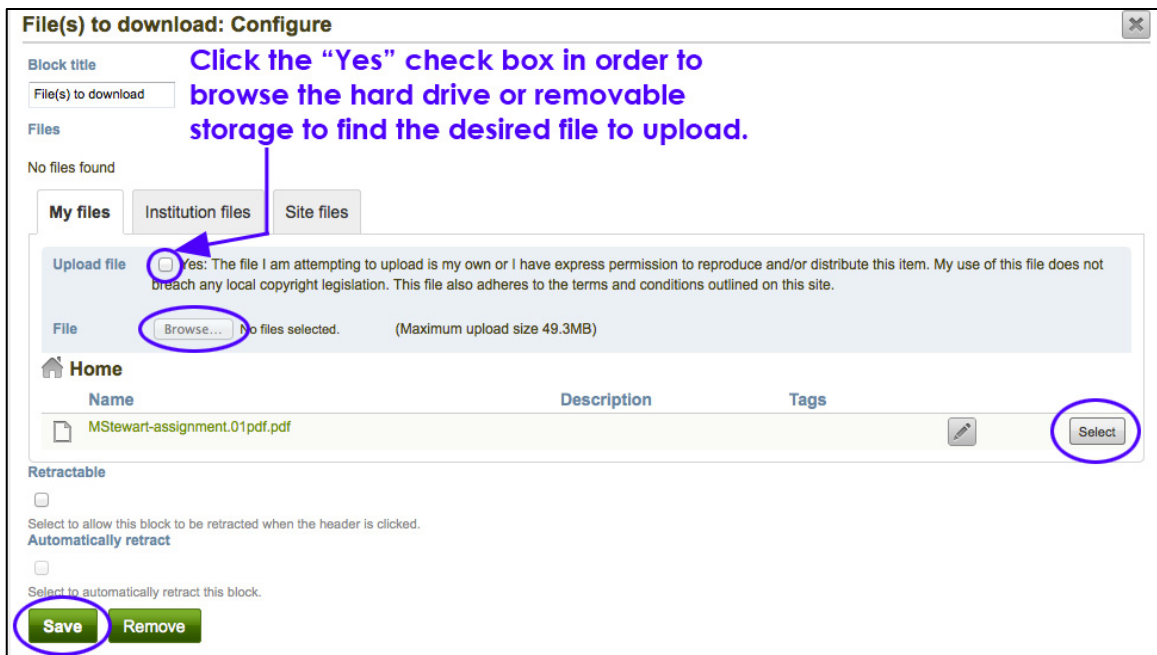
File(s) to download: Configure

Block title

File(s) to download

Click the “Yes” check box in order to browse the hard drive or removable storage to find the desired file to upload.

Files

No files found

My files | Institution files | Site files

Upload file

Yes: The file I am attempting to upload is my own or I have express permission to reproduce and/or distribute this item. My use of this file does not breach any local copyright legislation. This file also adheres to the terms and conditions outlined on this site.

File

Browse... No files selected. (Maximum upload size 49.3MB)

Home

| Name | Description | Tags | |
|---|---|---|---|
| MStewart-assignment.01pdf.pdf | | | Select |

Retractable

Select to allow this block to be retracted when the header is clicked.

Automatically retract

Select to automatically retract this block.

Save Remove